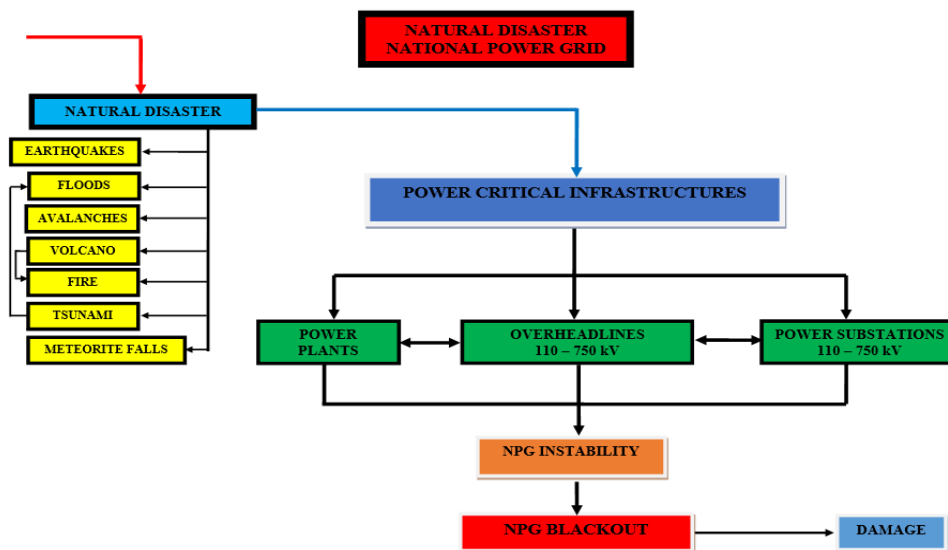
NATURAL DISASTER
NATIONAL POWER GRID

NATURAL DISASTER

EARTHQUAKES

FLOODS

AVALANCHES

VOLCANO

FIRE

TSUNAMI

METEORITE FALLS

POWER CRITICAL INFRASTRUCTURES

POWER PLANTS

OVERHEADLINES 110 – 750 kV

POWER SUBSTATIONS 110 – 750 kV

NPG INSTABILITY

NPG BLACKOUT

DAMAGE